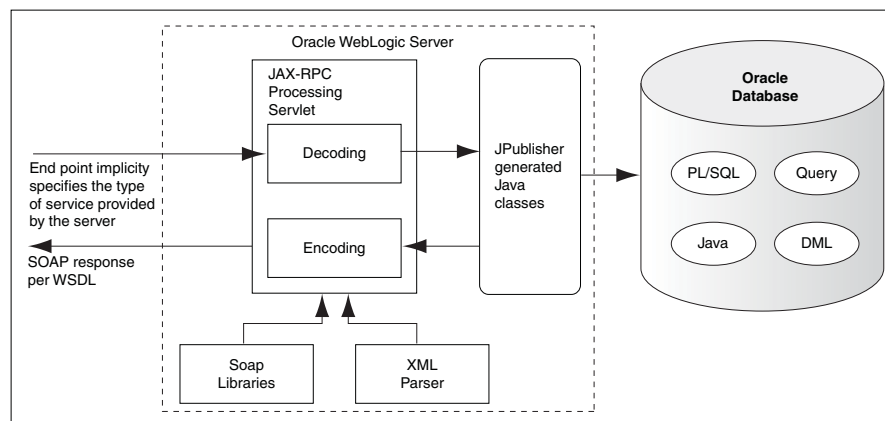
Oracle WebLogic Server

JAX-RPC Processing Servlet

Decoding

Encoding

JPublisher generated Java classes

Oracle Database

PL/SQL

Query

Java

DML

End point implicity specifies the type of service provided by the server

SOAP response per WSDL

Soap Libraries

XML Parser